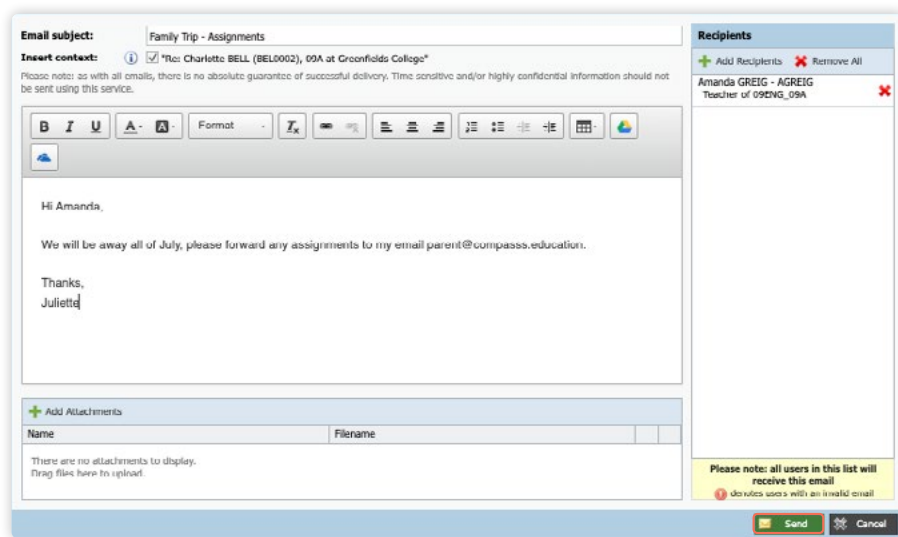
Email subject: Family Trip - Assignments

Insert context: "Re: Charlotte BELL (BEL0002), 09A at Greenfields College"

Please note: as with all emails, there is no absolute guarantee of successful delivery. Time sensitive and/or highly confidential information should not be sent using this service.

B I U A· A· Format $I_x$

Hi Amanda,

We will be away all of July, please forward any assignments to my email parent@compasss.education.

Thanks,
Juliette

Add Attachments

| Name | Filename |
|---|---|

There are no attachments to display.
Drag files here to upload.

Recipients

Add Recipients Remove All

Amanda GREIG - AGREIG
Teacher of 09ENG_09A

Please note: all users in this list will receive this email
denotes users with an invalid email

Send Cancel